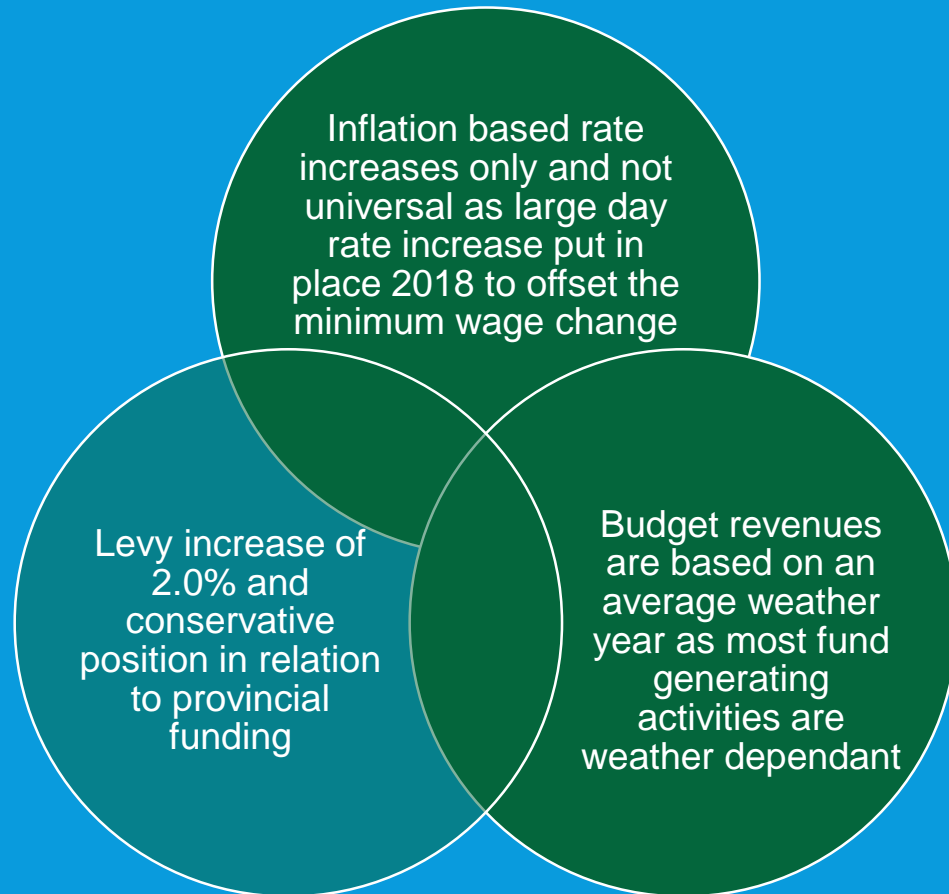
Inflation based rate increases only and not universal as large day rate increase put in place 2018 to offset the minimum wage change

Levy increase of 2.0% and conservative position in relation to provincial funding

Budget revenues are based on an average weather year as most fund generating activities are weather dependant